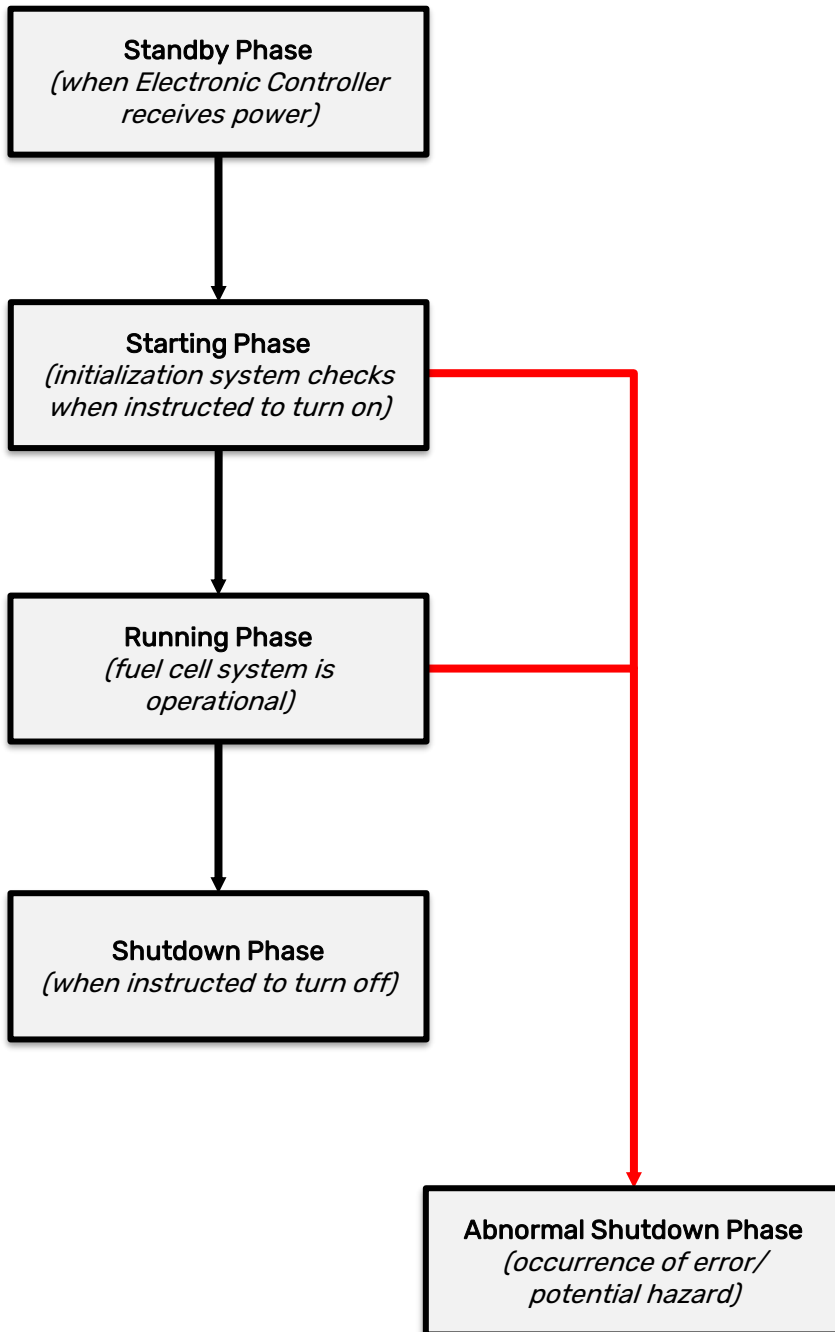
Standby Phase
(when Electronic Controller receives power)

Starting Phase
(initialization system checks when instructed to turn on)

Running Phase
(fuel cell system is operational)

Shutdown Phase
(when instructed to turn off)

Abnormal Shutdown Phase
(occurrence of error/ potential hazard)